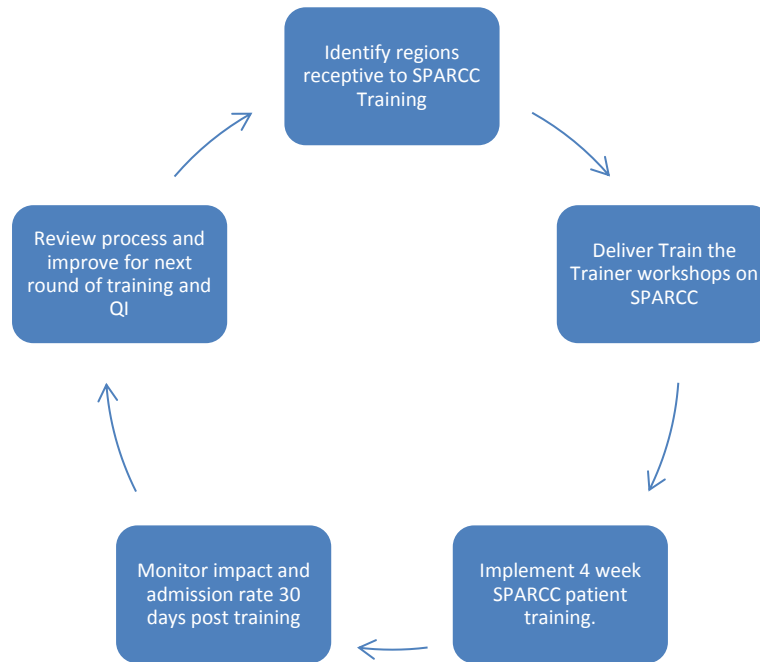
Identify regions receptive to SPARCC Training

Deliver Train the Trainer workshops on SPARCC

Implement 4 week SPARCC patient training.

Monitor impact and admission rate 30 days post training

Review process and improve for next round of training and QI